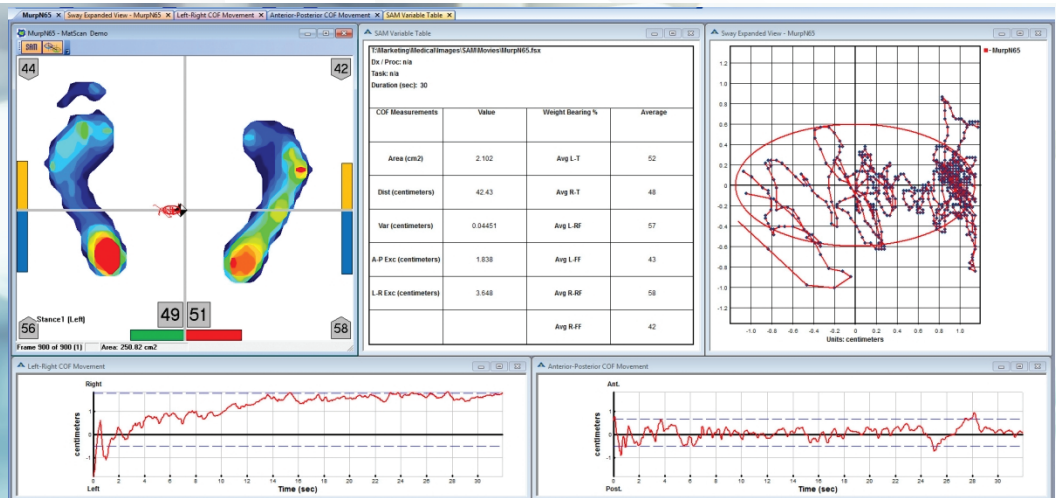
MurpN65 × Sway Expanded View - MurpN65 × Left-Right COF Movement × Anterior-Posterior COF Movement × SAM Variable Table ×

MurpN65 - MatScan Demo

44

42

56

58

49

51

Stance1 (Left)

Frame 900 of 900 (1)

Area: 250.82 cm2

SAM Variable Table

T:\Marketing\Medical\Images\SAM\Movies\MurpN65.fsx
Dx / Proc: n/a
Task: n/a
Duration (sec): 30

| COF Measurements | Value | Weight Bearing % | Average |
|---|---|---|---|
| Area (cm2) | 2.102 | Avg L-T | 52 |
| Dist (centimeters) | 42.43 | Avg R-T | 48 |
| Var (centimeters) | 0.04451 | Avg L-RF | 57 |
| A-P Exc (centimeters) | 1.838 | Avg L-FF | 43 |
| L-R Exc (centimeters) | 3.648 | Avg R-RF | 58 |
| | | Avg R-FF | 42 |

Sway Expanded View - MurpN65

MurpN65

1.2
1.0
0.8
0.6
0.4
0.2
0
-0.2
-0.4
-0.6
-0.8
-1.0
-1.2

-1.0 -0.8 -0.6 -0.4 -0.2 0 0.2 0.4 0.6 0.8 1.0

Units: centimeters

Left-Right COF Movement

Right

centimeters

1
0
-1

Left

0 2 4 6 8 10 12 14 16 18 20 22 24 26 28 30

Time (sec)

Anterior-Posterior COF Movement

Ant.

centimeters

1
0
-1

Post.

0 2 4 6 8 10 12 14 16 18 20 22 24 26 28 30

Time (sec)